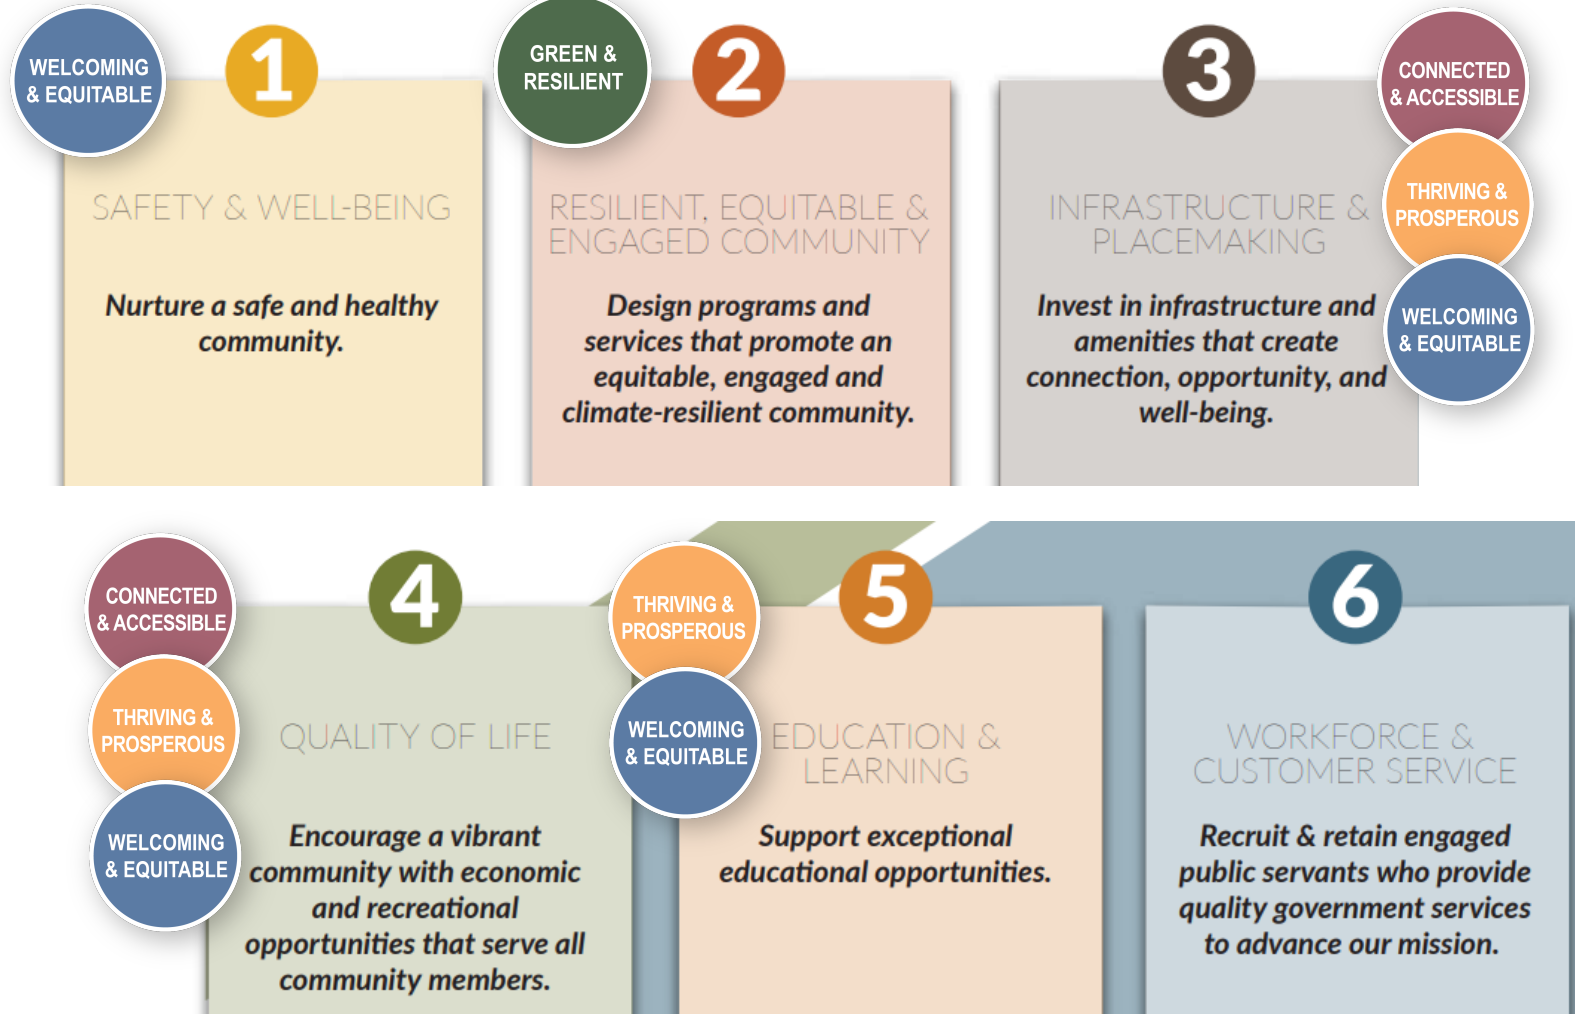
WELCOMING & EQUITABLE

1

SAFETY & WELL-BEING

Nurture a safe and healthy community.

GREEN & RESILIENT

2

RESILIENT, EQUITABLE & ENGAGED COMMUNITY

Design programs and services that promote an equitable, engaged and climate-resilient community.

3

INFRASTRUCTURE & PLACEMAKING

Invest in infrastructure and amenities that create connection, opportunity, and well-being.

CONNECTED & ACCESSIBLE

THRIVING & PROSPEROUS

WELCOMING & EQUITABLE

CONNECTED & ACCESSIBLE

THRIVING & PROSPEROUS

WELCOMING & EQUITABLE

4

QUALITY OF LIFE

Encourage a vibrant community with economic and recreational opportunities that serve all community members.

THRIVING & PROSPEROUS

WELCOMING & EQUITABLE

5

EDUCATION & LEARNING

Support exceptional educational opportunities.

6

WORKFORCE & CUSTOMER SERVICE

Recruit & retain engaged public servants who provide quality government services to advance our mission.